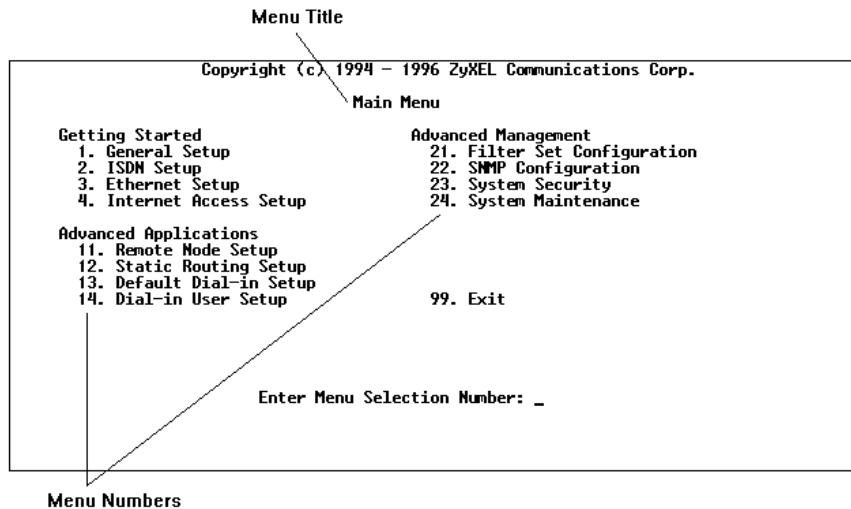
Menu Title

Copyright (c) 1994 - 1996 ZyXEL Communications Corp.

Main Menu

Getting Started
1. General Setup
2. ISDN Setup
3. Ethernet Setup
4. Internet Access Setup

Advanced Management
21. Filter Set Configuration
22. SNMP Configuration
23. System Security
24. System Maintenance

Advanced Applications
11. Remote Node Setup
12. Static Routing Setup
13. Default Dial-in Setup
14. Dial-in User Setup

99. Exit

Enter Menu Selection Number: _

Menu Numbers